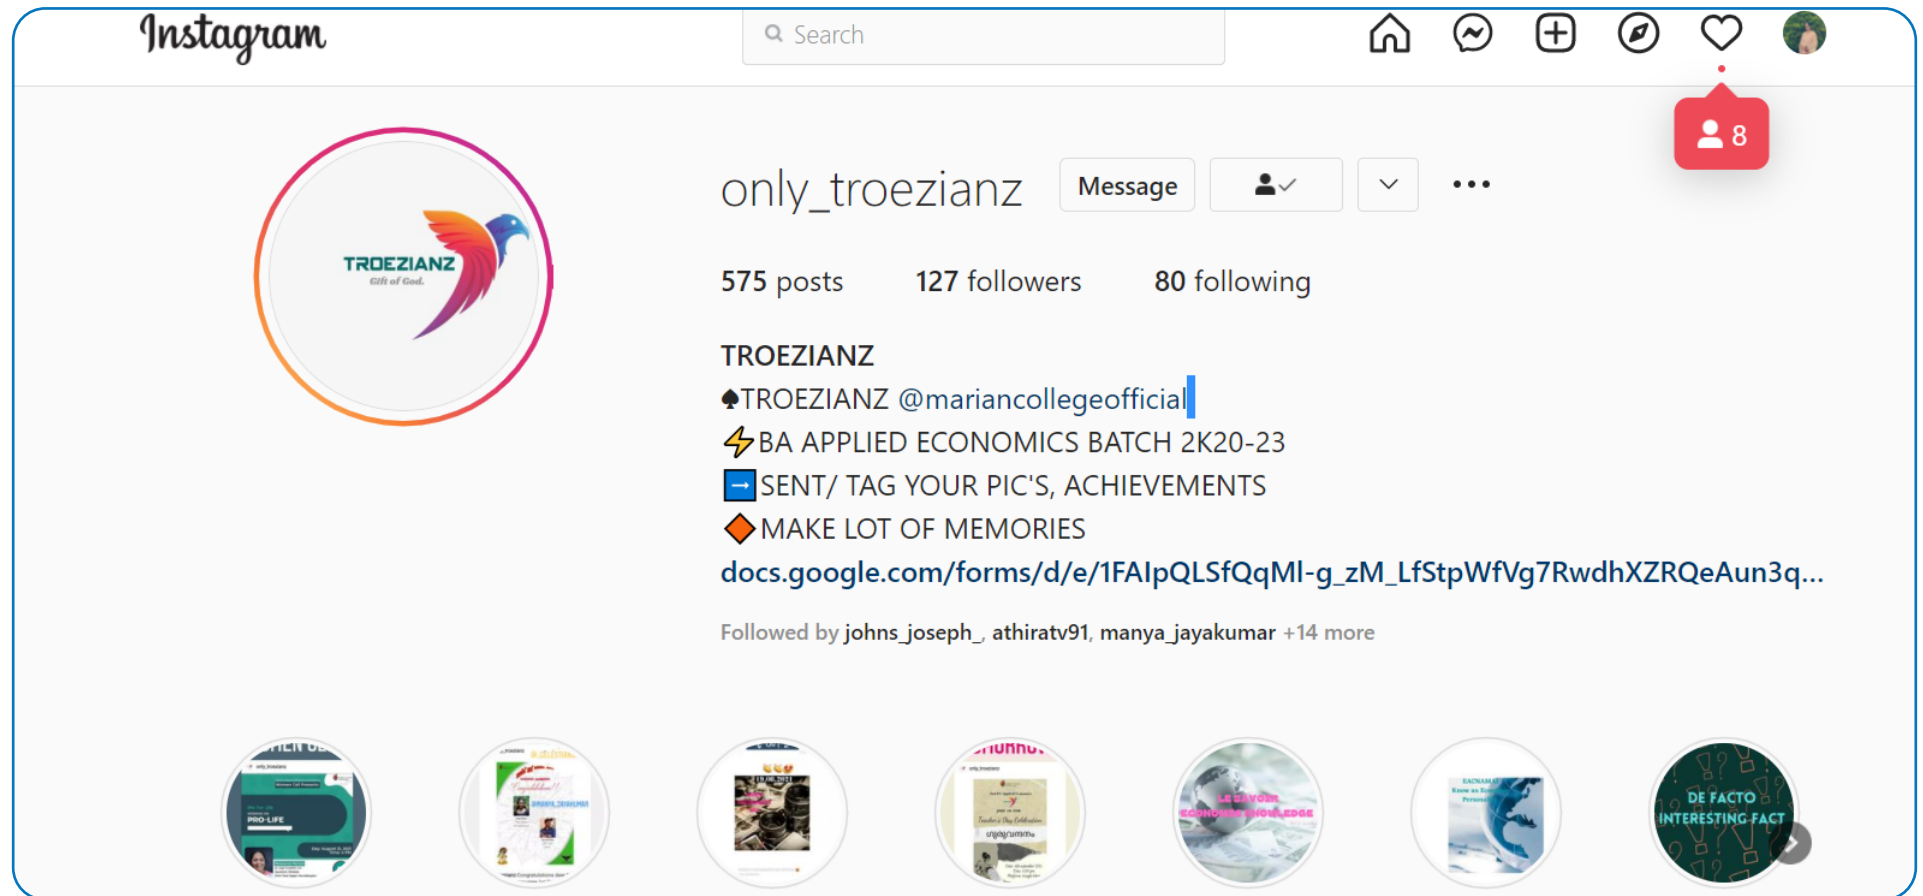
Instagram

Search

8

TROEZIANZ
Gift of God.

only_troezianz Message

575 posts 127 followers 80 following

TROEZIANZ
♠TROEZIANZ @mariancollegeofficial
⚡BA APPLIED ECONOMICS BATCH 2K20-23
➡SENT/ TAG YOUR PIC'S, ACHIEVEMENTS
🔶MAKE LOT OF MEMORIES
docs.google.com/forms/d/e/1FAIpQLSfQqMl-g_zM_LfStpWfVg7RwdhXZRQeAun3q...

Followed by johns_joseph_, athiratv91, manya_jayakumar +14 more

PRO-LIFE

LE SAVOIR
ECONOMIC KNOWLEDGE

DE FACTO
INTERESTING FACT